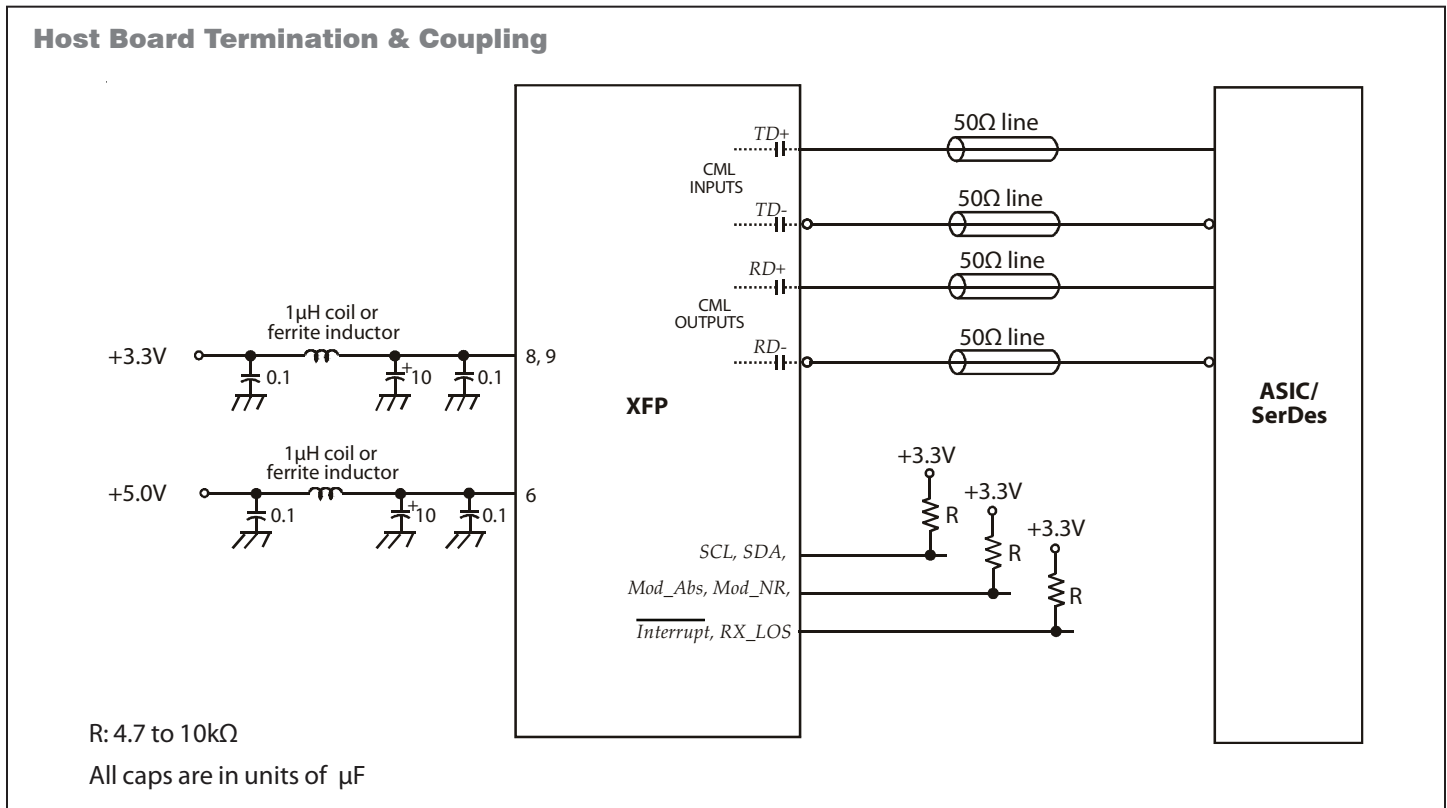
Host Board Termination & Coupling

TD+
CML INPUTS
TD-
RD+
CML OUTPUTS
RD-

50Ω line
50Ω line
50Ω line
50Ω line

1µH coil or ferrite inductor
+3.3V
0.1
+10
0.1
8, 9

1µH coil or ferrite inductor
+5.0V
0.1
+10
0.1
6

XFP

ASIC/ SerDes

+3.3V
R
+3.3V
R
+3.3V
R

SCL, SDA,
Mod_Abs, Mod_NR,
$\overline{Interrupt}$, RX_LOS

R: 4.7 to 10kΩ
All caps are in units of µF